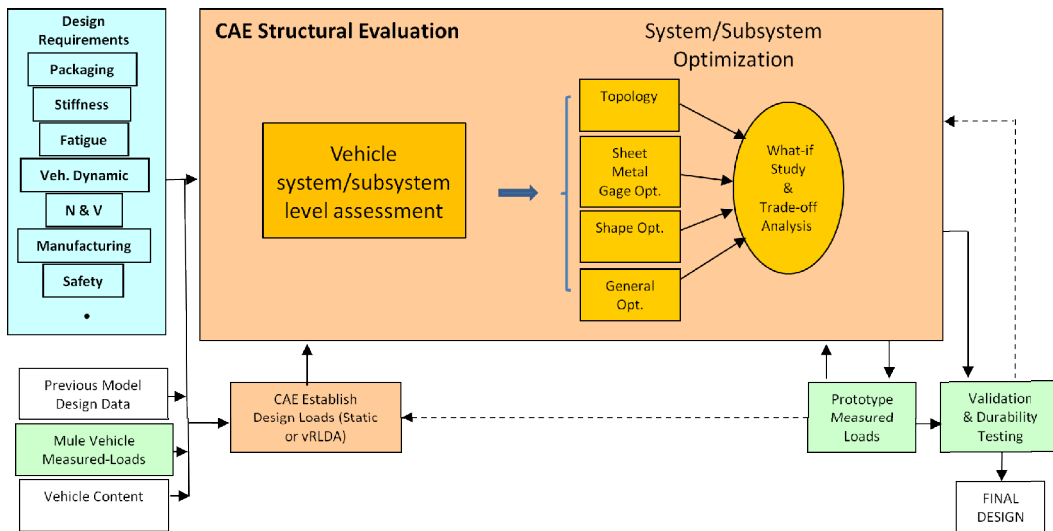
Design Requirements
Packaging
Stiffness
Fatigue
Veh. Dynamic
N & V
Manufacturing
Safety
•

CAE Structural Evaluation

System/Subsystem Optimization

Vehicle system/subsystem level assessment

Topology
Sheet Metal Gage Opt.
Shape Opt.
General Opt.

What-if Study & Trade-off Analysis

Previous Model Design Data
Mule Vehicle Measured-Loads
Vehicle Content

CAE Establish Design Loads (Static or vRLDA)

Prototype Measured Loads

Validation & Durability Testing

FINAL DESIGN